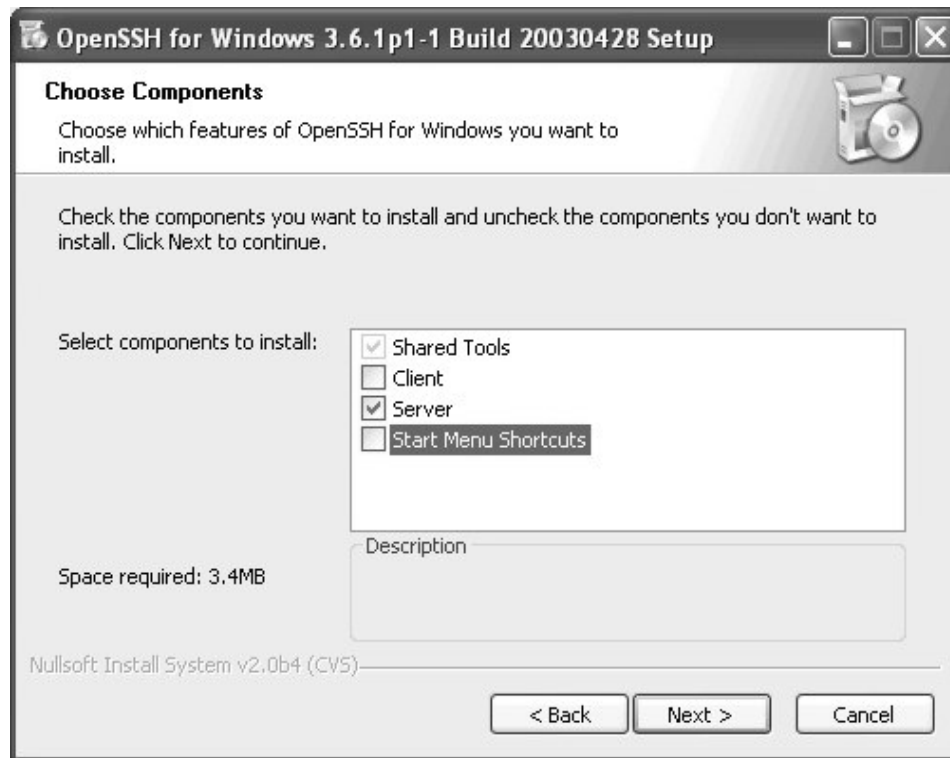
OpenSSH for Windows 3.6.1p1-1 Build 20030428 Setup

Choose Components

Choose which features of OpenSSH for Windows you want to install.

Check the components you want to install and uncheck the components you don't want to install. Click Next to continue.

Select components to install:

Shared Tools
Client
Server
Start Menu Shortcuts

Description

Space required: 3.4MB

Nullsoft Install System v2.0b4 (CVS)

< Back
Next >
Cancel